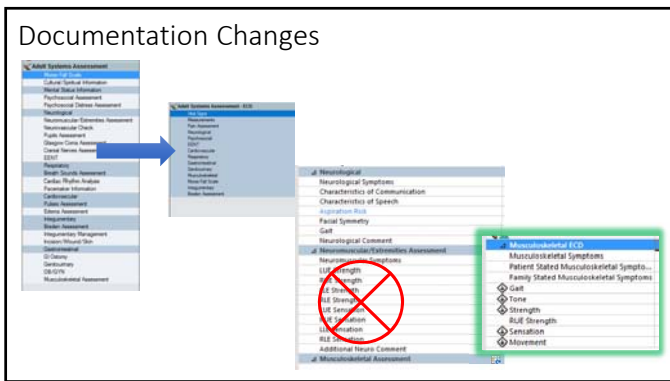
Documentation Changes

Adult Systems Assessment
Morse Fall Scale
Cultural Spiritual Information
Mental Status Information
Psychosocial Assessment
Psychosocial Distress Assessment
Neurological
Neuromuscular/Extremities Assessment
Neurovascular Check
Pupils Assessment
Glasgow Coma Assessment
Cranial Nerves Assessment
EENT
Respiratory
Breath Sounds Assessment
Cardiac Rhythm Analysis
Pacemaker Information
Cardiovascular
Pulses Assessment
Edema Assessment
Integumentary
Braden Assessment
Integumentary Management
Incision/Wound/Skin
Gastrointestinal
GI Ostomy
Genitourinary
OB/GYN
Musculoskeletal Assessment

Adult Systems Assessment - ECD
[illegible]

Neurological
Neurological Symptoms
Characteristics of Communication
Characteristics of Speech
Aspiration Risk
Facial Symmetry
Gait
Neurological Comment
Neuromuscular/Extremities Assessment
Neuromuscular Symptoms
LUE Strength
RUE Strength
LLE Strength
RLE Strength
LUE Sensation
RUE Sensation
LLE Sensation
RLE Sensation
Additional Neuro Comment
Musculoskeletal Assessment

Musculoskeletal ECD
Musculoskeletal Symptoms
Patient Stated Musculoskeletal Sympto...
Family Stated Musculoskeletal Symptoms
Gait
Tone
Strength
RUE Strength
Sensation
Movement